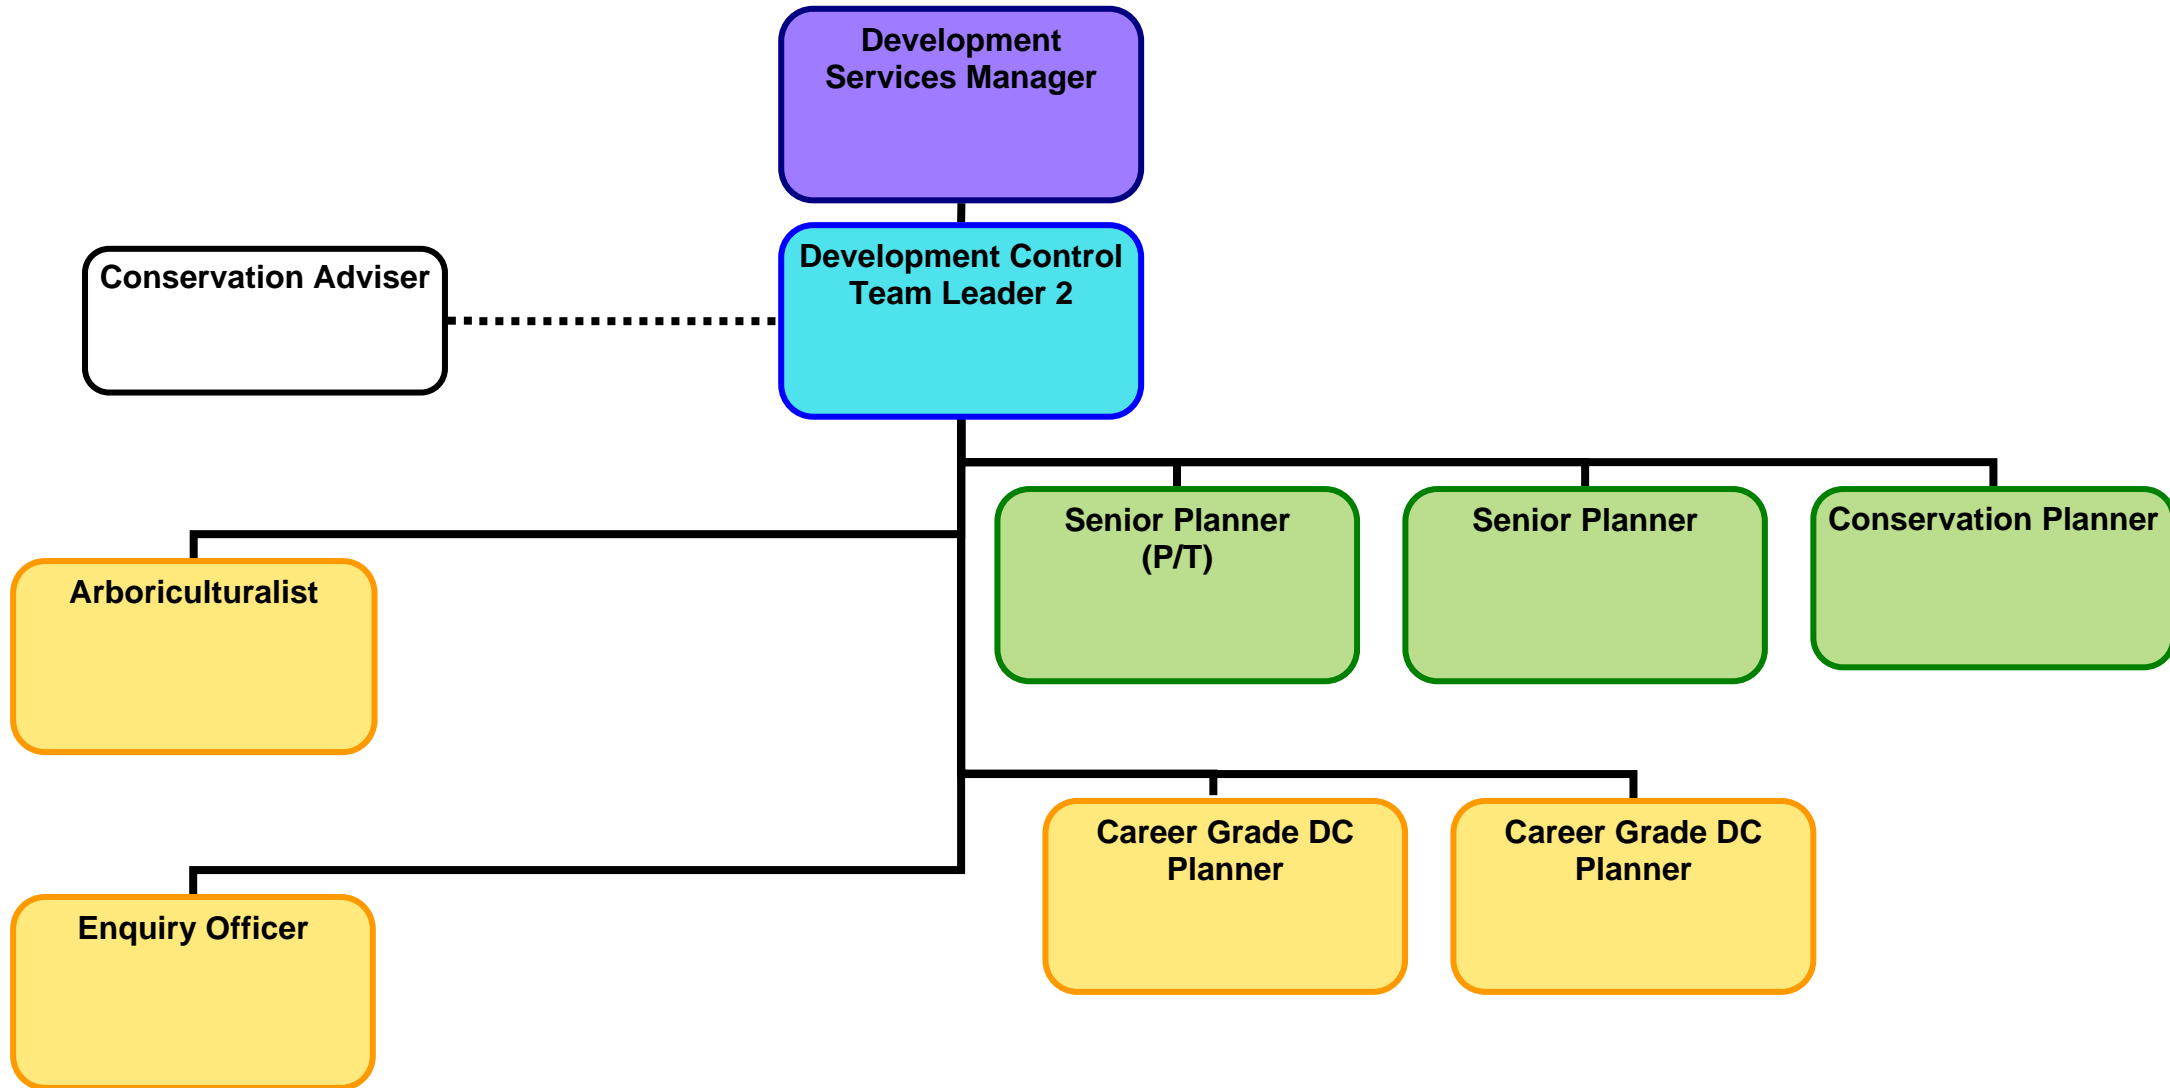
Development Services Manager

Conservation Adviser

Development Control Team Leader 2

Senior Planner (P/T)

Senior Planner

Conservation Planner

Arboriculturalist

Career Grade DC Planner

Career Grade DC Planner

Enquiry Officer